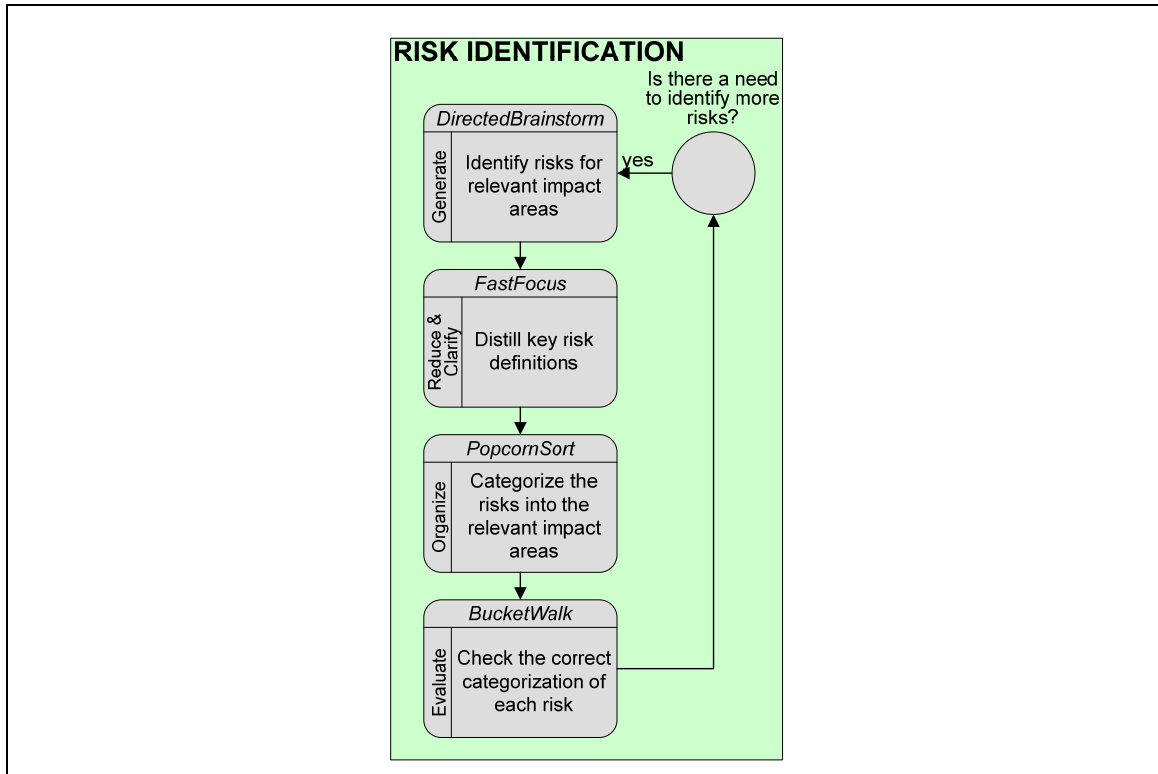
RISK IDENTIFICATION

Is there a need to identify more risks?

DirectedBrainstorm

Generate

Identify risks for relevant impact areas

yes

FastFocus

Reduce & Clarify

Distill key risk definitions

PopcornSort

Organize

Categorize the risks into the relevant impact areas

BucketWalk

Evaluate

Check the correct categorization of each risk